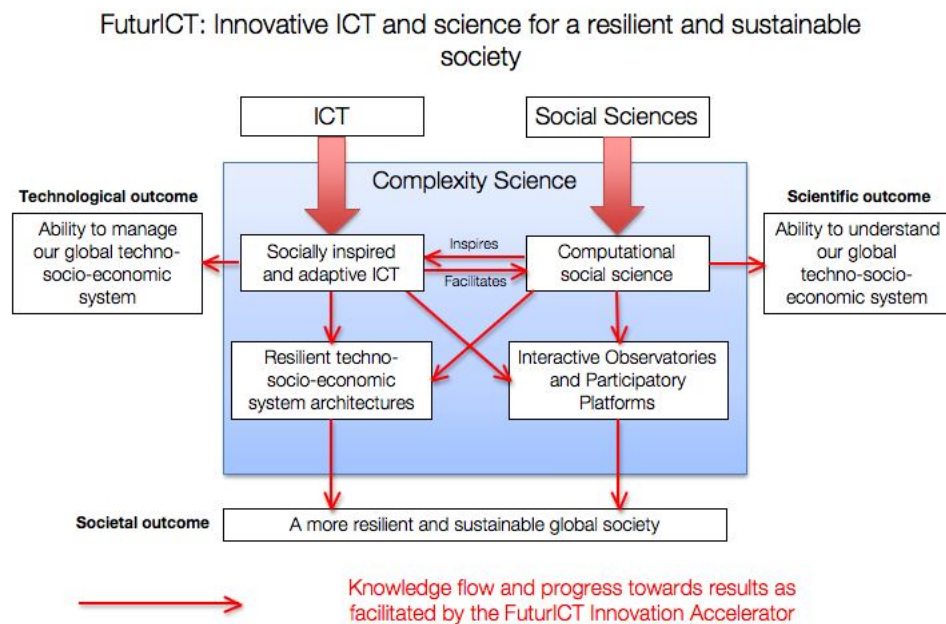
FuturICT: Innovative ICT and science for a resilient and sustainable society

ICT

Social Sciences

Complexity Science

Technological outcome

Ability to manage our global techno-socio-economic system

Socially inspired and adaptive ICT

Inspires

Facilitates

Computational social science

Scientific outcome

Ability to understand our global techno-socio-economic system

Resilient techno-socio-economic system architectures

Interactive Observatories and Participatory Platforms

Societal outcome

A more resilient and sustainable global society

Knowledge flow and progress towards results as facilitated by the FuturICT Innovation Accelerator